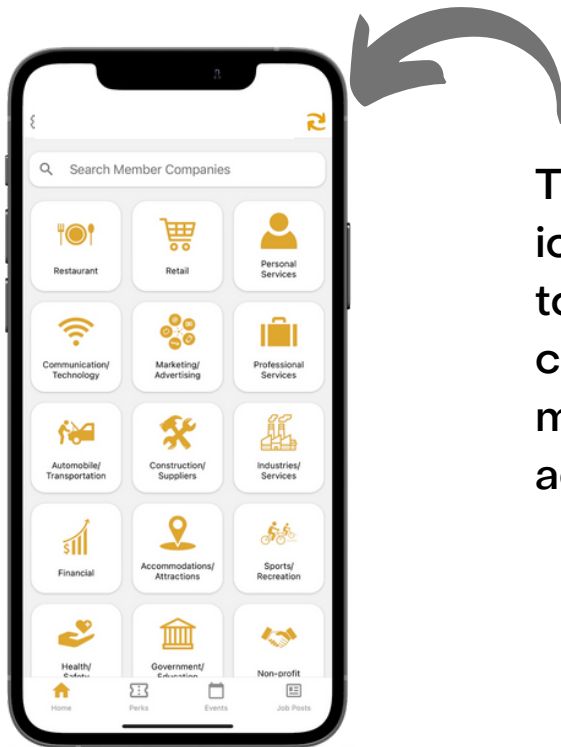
Search Member Companies

Restaurant

Retail

Personal Services

Communication/ Technology

Marketing/ Advertising

Professional Services

Automobile/ Transportation

Construction/ Suppliers

Industries/ Services

Financial

Accommodations/ Attractions

Sports/ Recreation

Health/ Safety

Government/ Education

Non-profit

Home

Perks

Events

Job Posts

T
ic
to
c
m
a